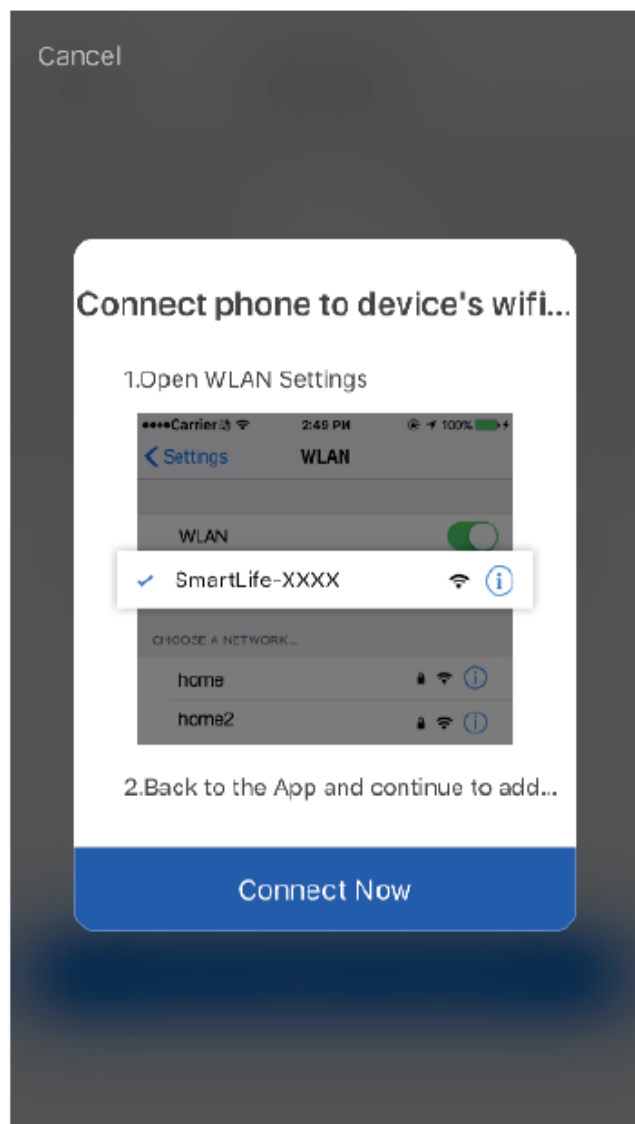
Cancel

Connect phone to device's wifi...

1.Open WLAN Settings

••••Carrier 2:49 PM 100%

< Settings WLAN

WLAN

✓ SmartLife-XXXX

CHOOSE A NETWORK...

home

home2

2.Back to the App and continue to add...

Connect Now